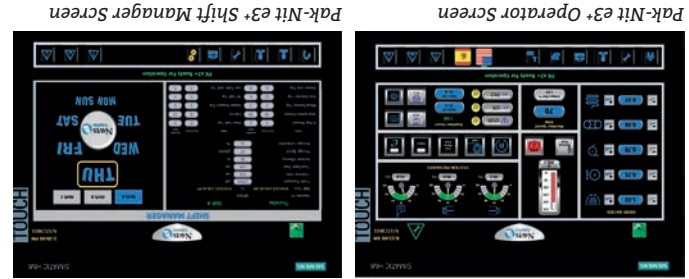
Pak-Nit e3+ Shift Manager Screen

Pak-Nit e3+ Operator Screen

SHIFT MANAGER

THU

WED

FRI

TUE

SAT

MON SUN

TOUCH

SIMATIC HMI

SIMATIC HMI

PK e3+ Ready For Operation

PK e3+ Ready For Operation

DOSE RATIOS